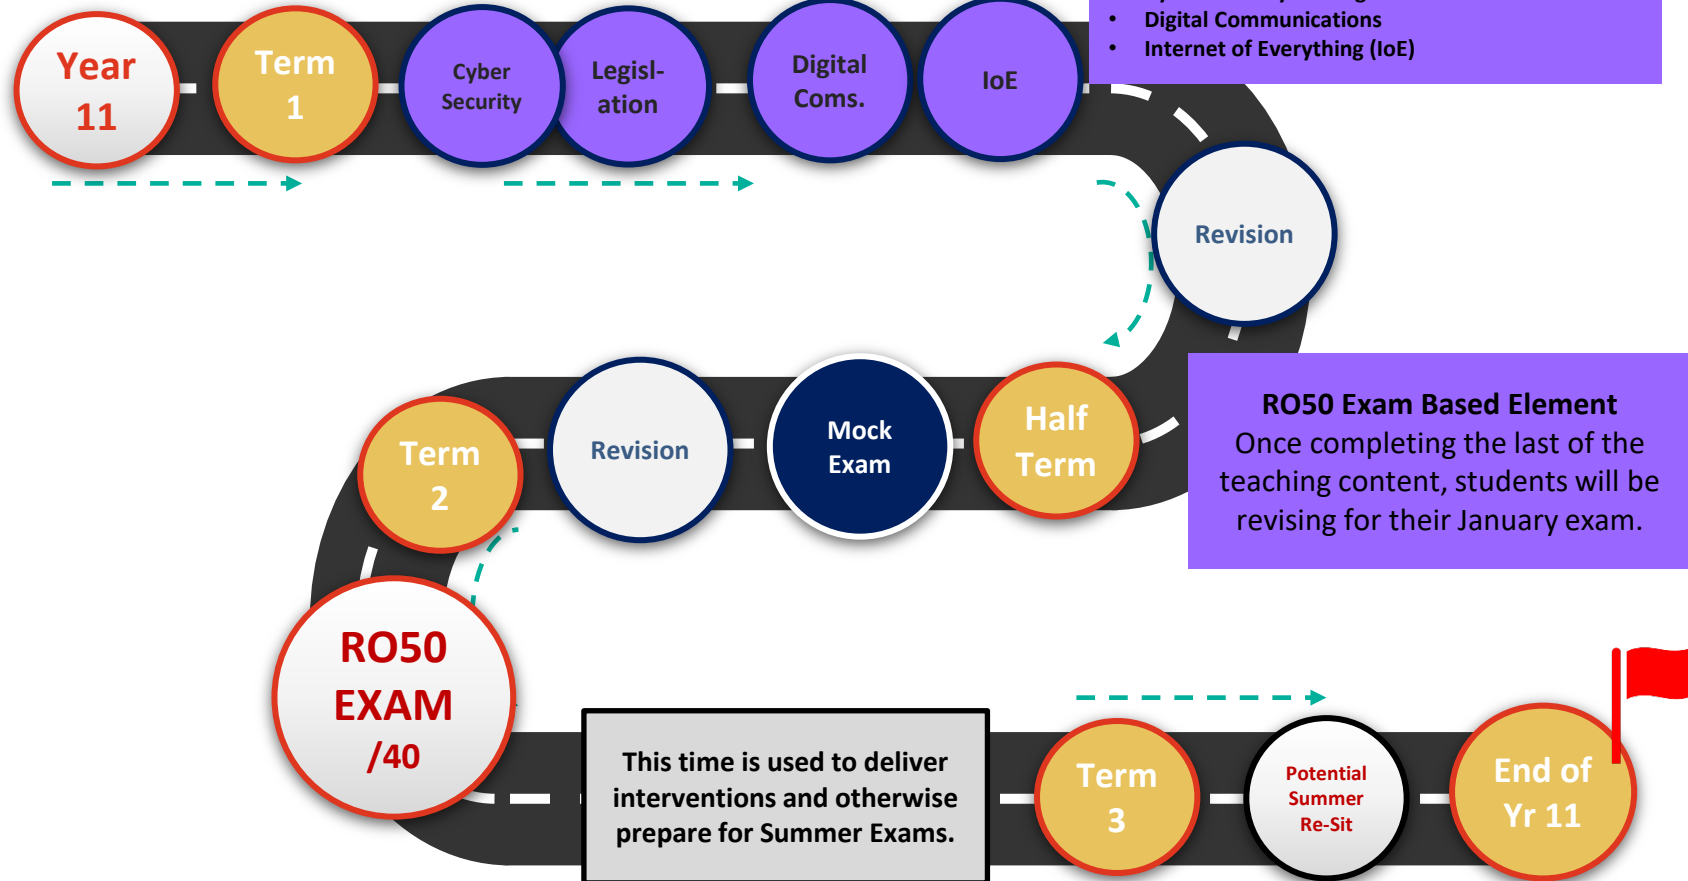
Year 11

Term 1

Cyber Security

Legisl-ation

Digital Coms.

IoE

- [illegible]
- Digital Communications
- Internet of Everything (IoE)

Revision

Half Term

Mock Exam

Revision

Term 2

RO50 Exam Based Element
Once completing the last of the teaching content, students will be revising for their January exam.

RO50 EXAM /40

This time is used to deliver interventions and otherwise prepare for Summer Exams.

Term 3

Potential Summer Re-Sit

End of Yr 11